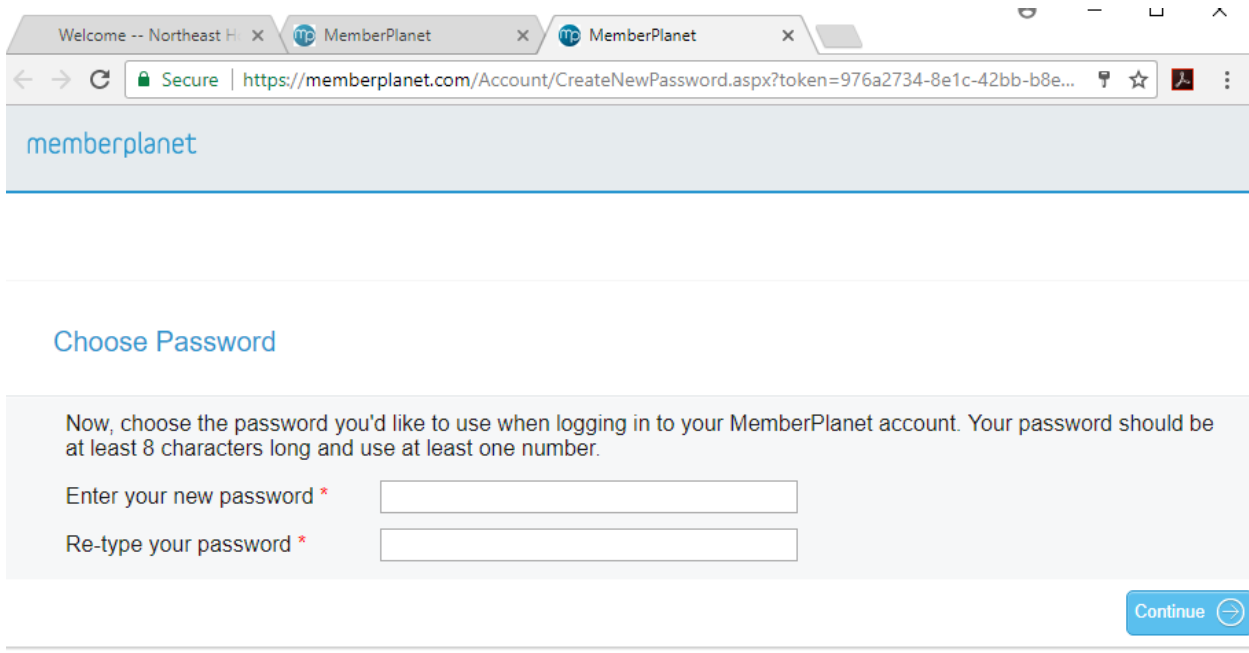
Welcome -- Northeast H
MemberPlanet
MemberPlanet

Secure | https://memberplanet.com/Account/CreateNewPassword.aspx?token=976a2734-8e1c-42bb-b8e...

memberplanet

Choose Password

Now, choose the password you'd like to use when logging in to your MemberPlanet account. Your password should be at least 8 characters long and use at least one number.

Enter your new password *

Re-type your password *

Continue